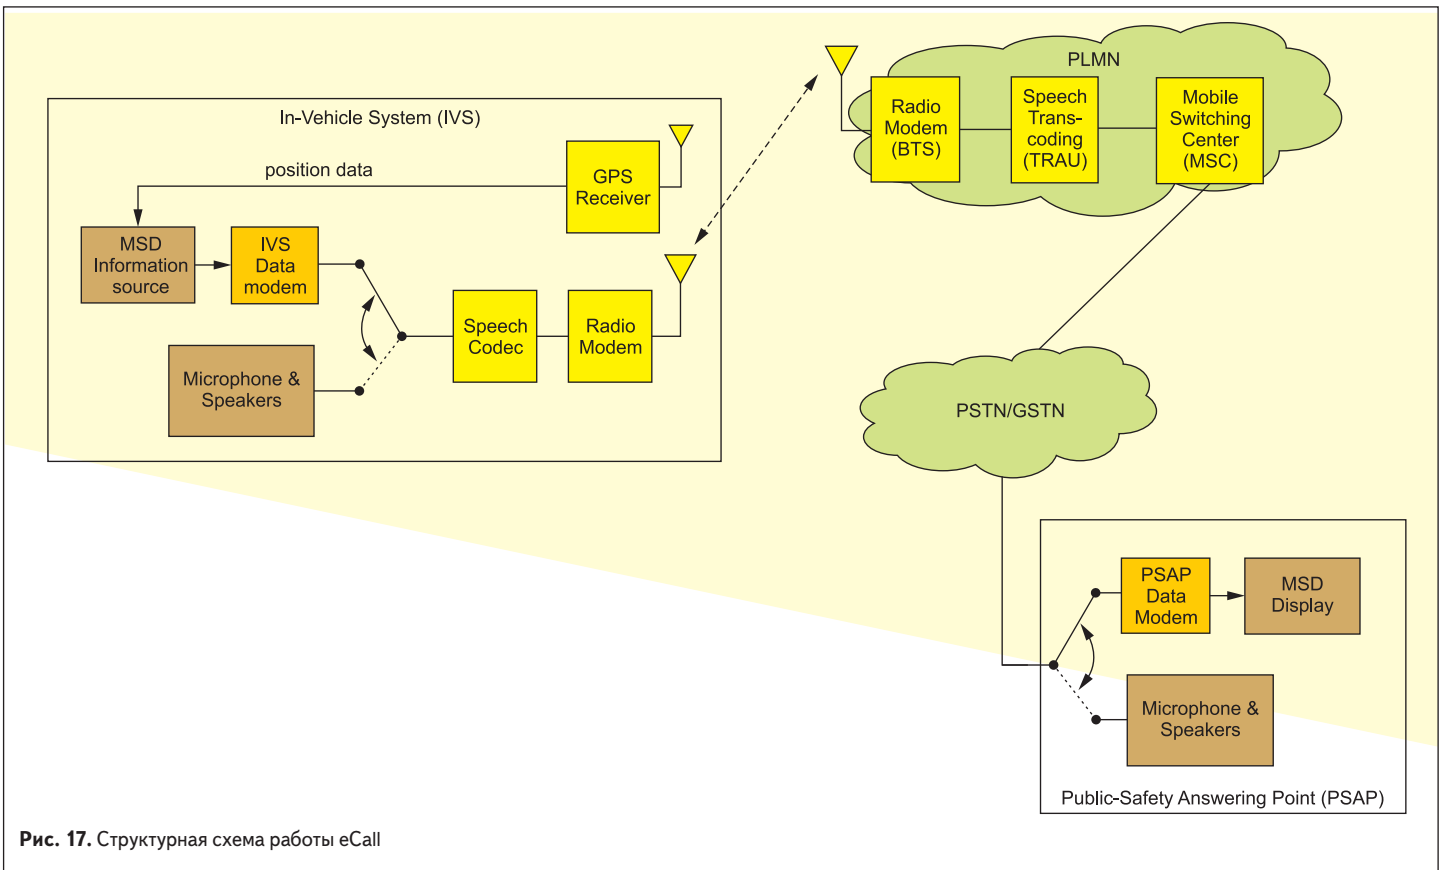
In-Vehicle System (IVS)

position data

GPS Receiver

MSD Information source

IVS Data modem

Microphone & Speakers

Speech Codec

Radio Modem

PLMN

Radio Modem (BTS)

Speech Trans-coding (TRAU)

Mobile Switching Center (MSC)

PSTN/GSTN

PSAP Data Modem

MSD Display

Microphone & Speakers

Public-Safety Answering Point (PSAP)

Рис. 17. Структурная схема работы eCall